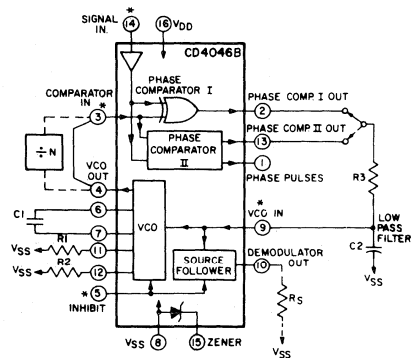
SIGNAL IN.
*
14
16 $V_{DD}$
CD4046B
PHASE COMPARATOR I
COMPARATOR IN
*
3
2 PHASE COMP I OUT
PHASE COMPARATOR II
13 PHASE COMP II OUT
÷ N
1 PHASE PULSES
VCO OUT
4
R3
C1
6
VCO
*
VCO IN
9
LOW PASS FILTER
7
R1
$V_{SS}$
11
C2
$V_{SS}$
R2
$V_{SS}$
12
SOURCE FOLLOWER
10 DEMODULATOR OUT
*
5
INHIBIT
$R_S$
$V_{SS}$
8
15 ZENER
$V_{SS}$